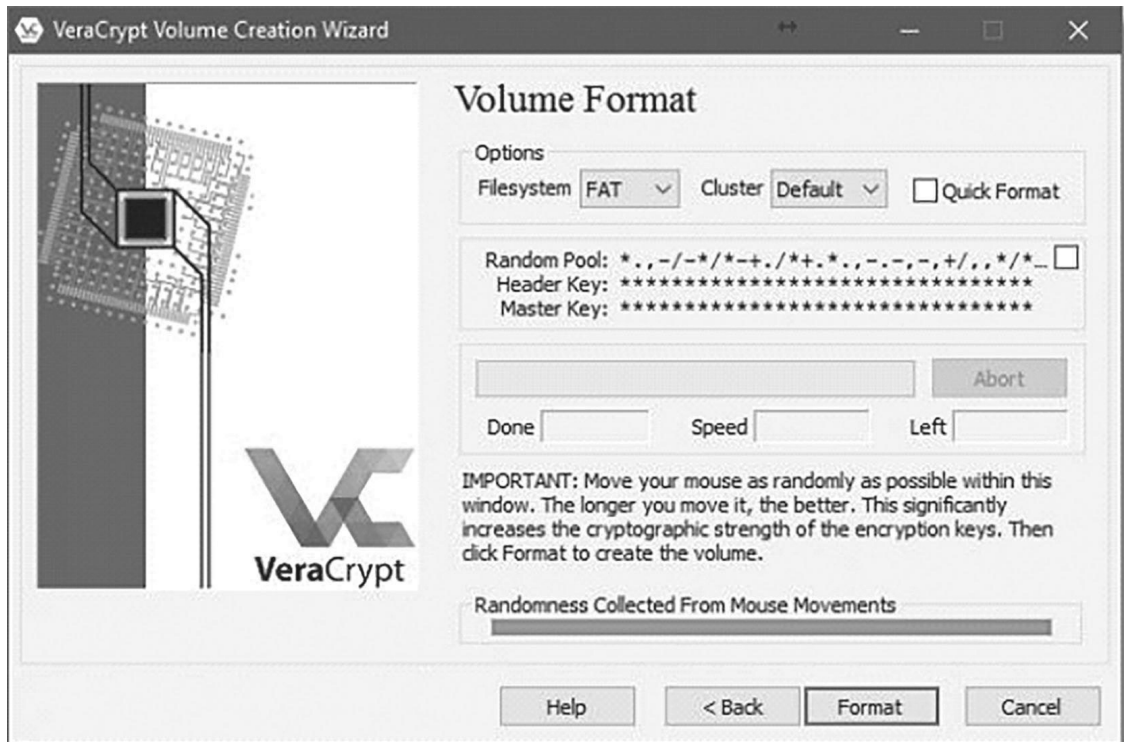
VeraCrypt Volume Creation Wizard

Volume Format

Options
Filesystem FAT Cluster Default Quick Format

Random Pool: *.,-/-*/*-+./*+.*.,-.-,-,+/,,*/*...
Header Key: ********************************
Master Key: ********************************

Abort

Done Speed Left

IMPORTANT: Move your mouse as randomly as possible within this window. The longer you move it, the better. This significantly increases the cryptographic strength of the encryption keys. Then click Format to create the volume.

Randomness Collected From Mouse Movements

VeraCrypt

Help < Back Format Cancel